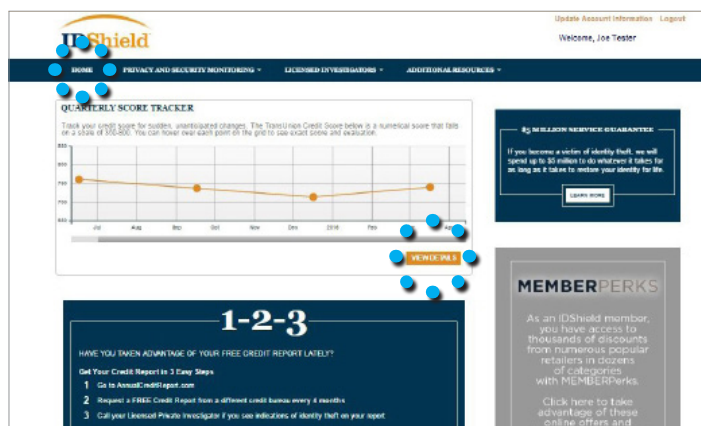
Update Account Information Logout

IDShield

Welcome, Joe Tester

HOME PRIVACY AND SECURITY MONITORING ▾ LICENSED INVESTIGATORS ▾ ADDITIONAL RESOURCES ▾

QUARTERLY SCORE TRACKER

Track your credit score for sudden, unanticipated changes. The TransUnion Credit Score below is a numerical score that falls on a scale of 300-850. You can hover over each point on the grid to see exact score and evaluation.

850
800
750
700
650

Jul Aug Sep Oct Nov Dec 2016 Feb Mar

VIEW DETAILS

$5 MILLION SERVICE GUARANTEE

If you become a victim of identity theft, we will spend up to $5 million to do whatever it takes for as long as it takes to restore your identity for life.

LEARN MORE

1-2-3

HAVE YOU TAKEN ADVANTAGE OF YOUR FREE CREDIT REPORT LATELY?

Get Your Credit Report in 3 Easy Steps

1 Go to AnnualCreditReport.com

2 Request a FREE Credit Report from a different credit bureau every 4 months

3 Call your Licensed Private Investigator if you see indications of identity theft on your report

MEMBERPERKS

As an IDShield member, you have access to thousands of discounts from numerous popular retailers in dozens of categories with MEMBERPerks.

Click here to take advantage of these online offers and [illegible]